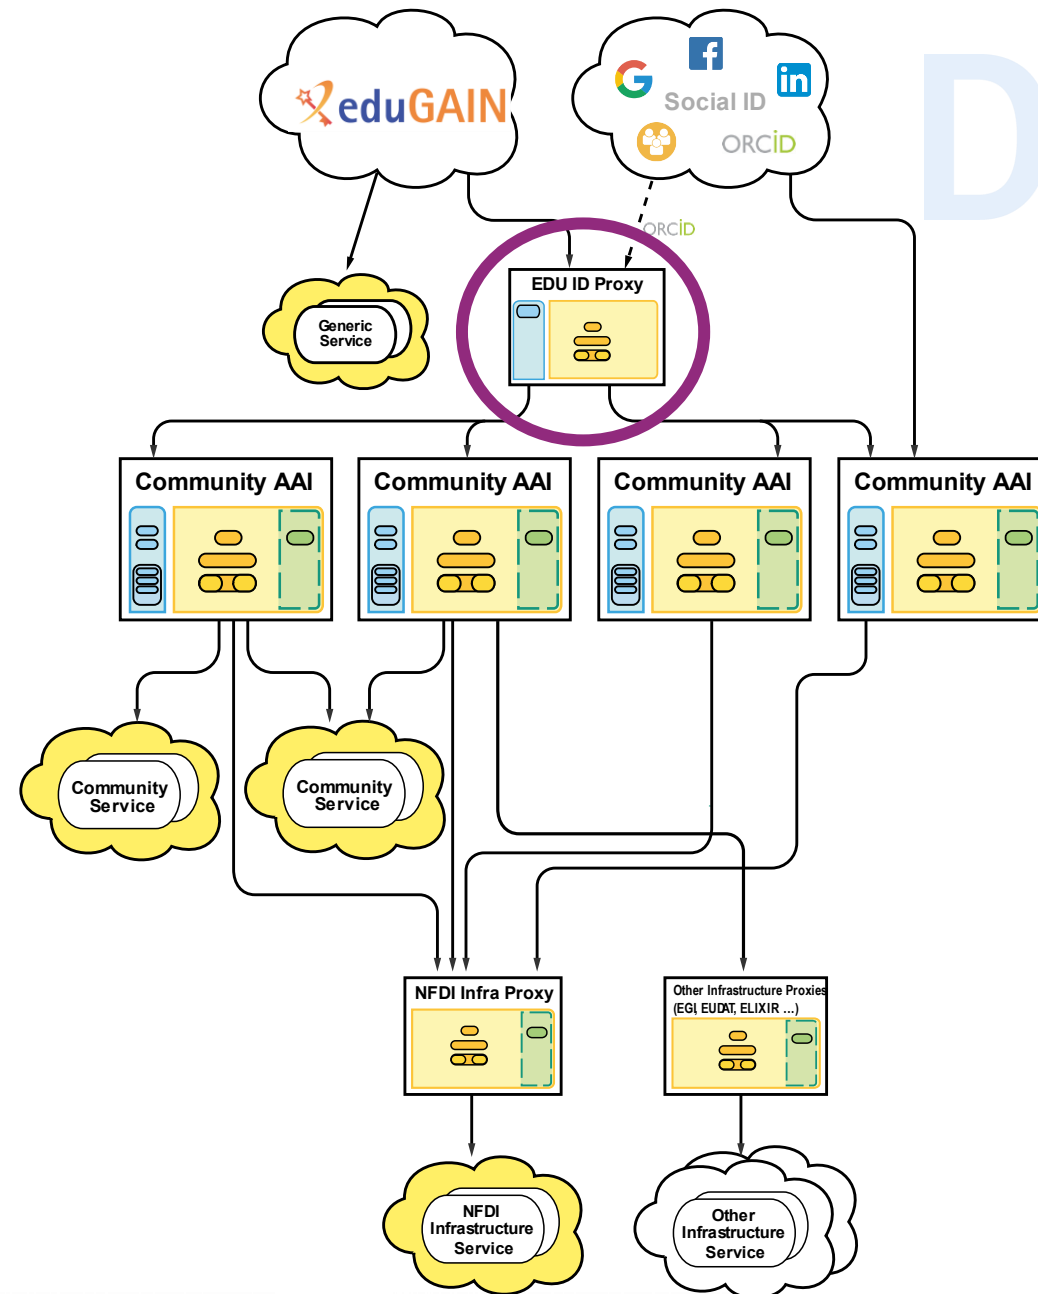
eduGAIN

Social ID

ORCiD

ORCiD

Generic Service

EDU ID Proxy

Community AAI

Community AAI

Community AAI

Community AAI

Community Service

Community Service

NFDI Infra Proxy

Other Infrastructure Proxies (EGI, EUDAT, ELIXIR ...)

NFDI Infrastructure Service

Other Infrastructure Service